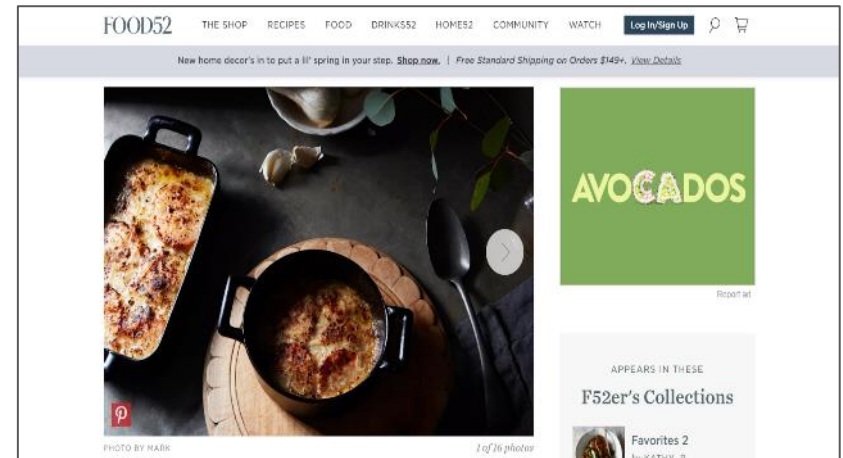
FOOD52 THE SHOP RECIPES FOOD DRINKS52 HOME52 COMMUNITY WATCH Log In/Sign Up

New home decor's in to put a lil' spring in your step. Shop now. | Free Standard Shipping on Orders $149+. View Details

AVOCADOS

Report ad

APPEARS IN THESE

F52er's Collections

Favorites 2

by KATHY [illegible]

PHOTO BY MARK

1 of 16 photos